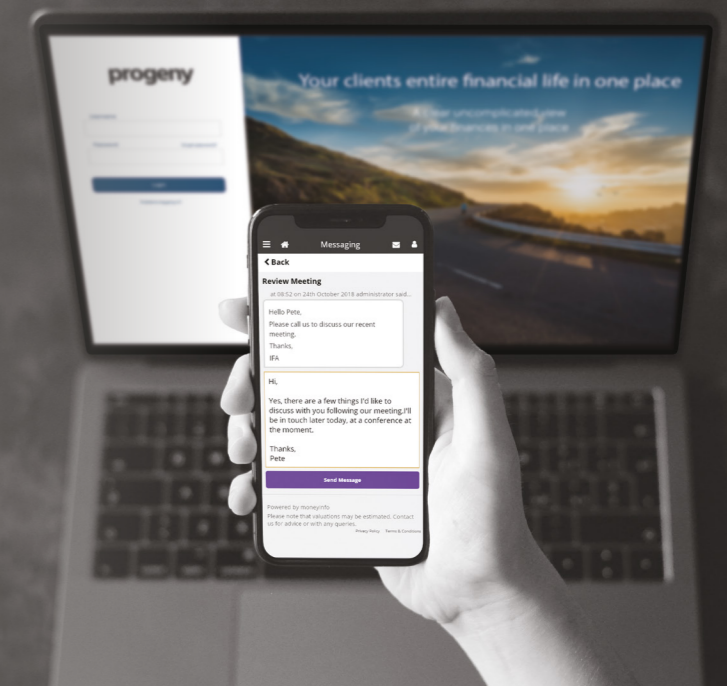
progeny

Username

Password

Forgotten password

Login

Problems logging in?

Your clients entire financial life in one place

A clear uncomplicated view of your finances in one place

Messaging

Back

Review Meeting

at 08:52 on 24th October 2018 administrator said...

Hello Pete,
Please call us to discuss our recent meeting.
Thanks,
IFA

Hi,

Yes, there are a few things I'd like to discuss with you following our meeting.I'll be in touch later today, at a conference at the moment.

Thanks,
Pete

Send Message

Powered by moneyinfo
Please note that valuations may be estimated. Contact us for advice or with any queries.

Privacy Policy Terms & Conditions